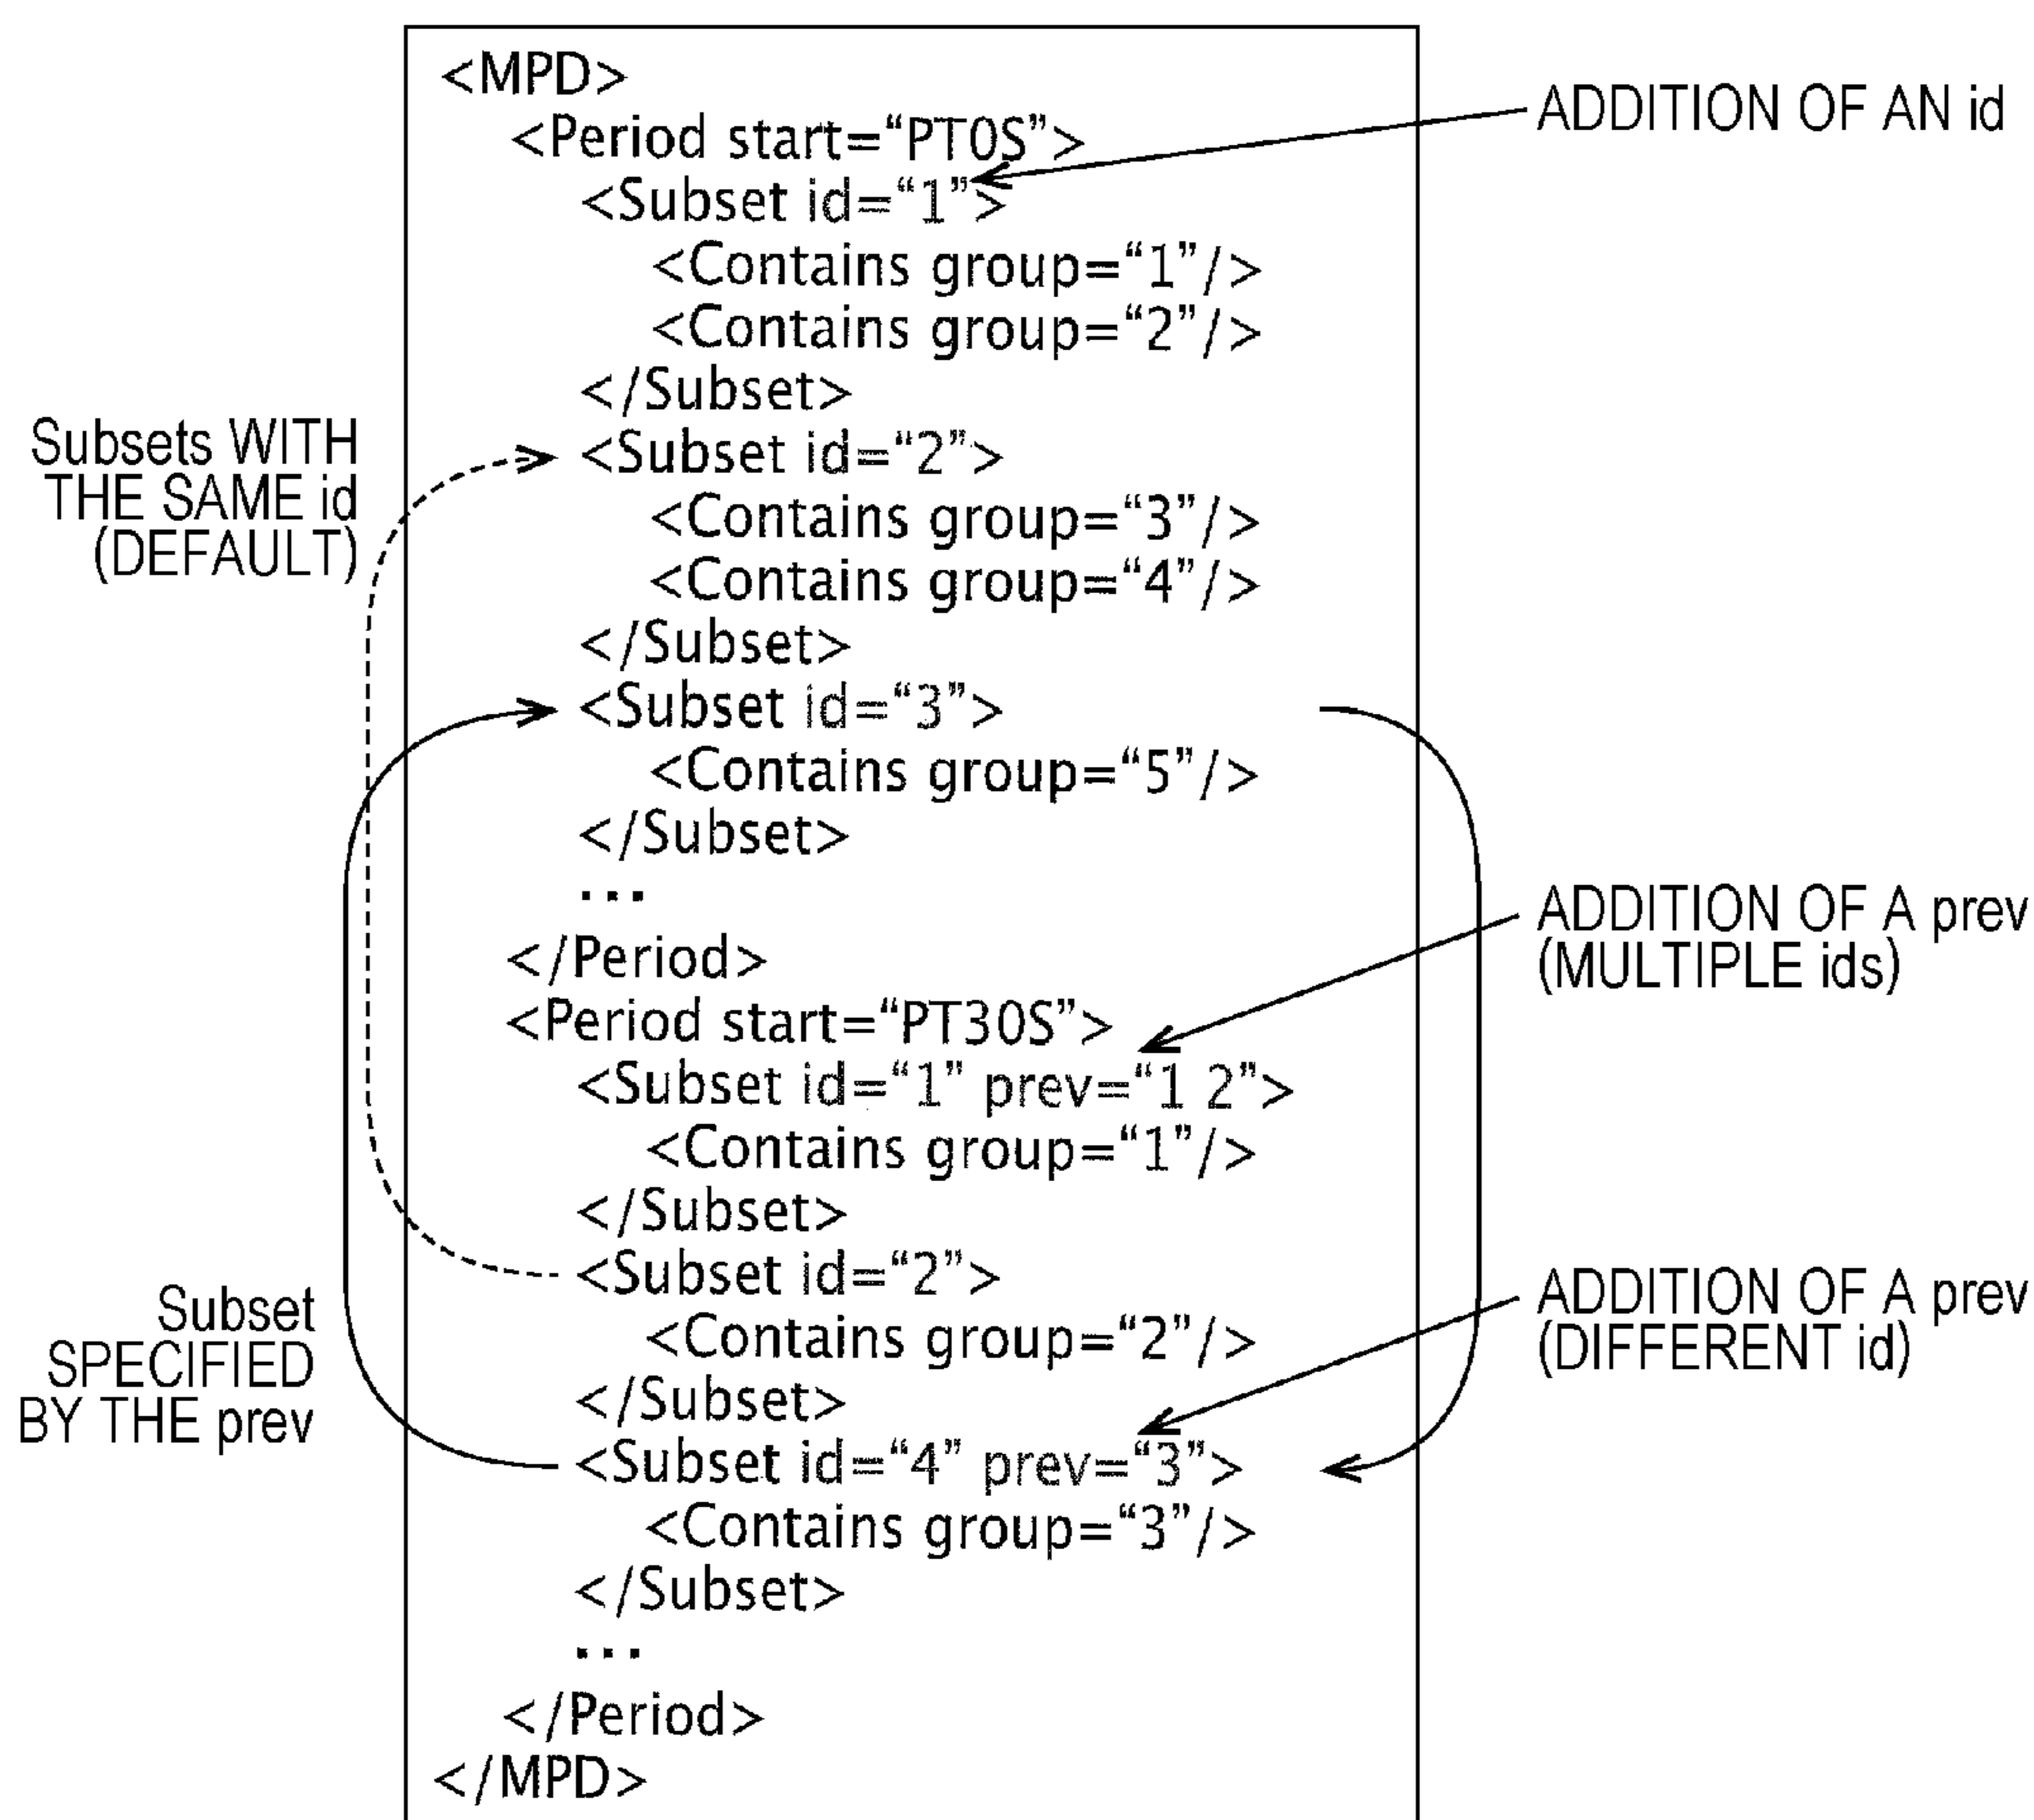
<MPD>
<Period start="PT0S">
<Subset id="1">
<Contains group="1"/>
<Contains group="2"/>
</Subset>
<Subset id="2">
<Contains group="3"/>
<Contains group="4"/>
</Subset>
<Subset id="3">
<Contains group="5"/>
</Subset>
...
</Period>
<Period start="PT30S">
<Subset id="1" prev="1 2">
<Contains group="1"/>
</Subset>
<Subset id="2">
<Contains group="2"/>
</Subset>
<Subset id="4" prev="3">
<Contains group="3"/>
</Subset>
...
</Period>
</MPD>

ADDITION OF AN id

Subsets WITH THE SAME id (DEFAULT)

ADDITION OF A prev (MULTIPLE ids)

ADDITION OF A prev (DIFFERENT id)

Subset SPECIFIED BY THE prev